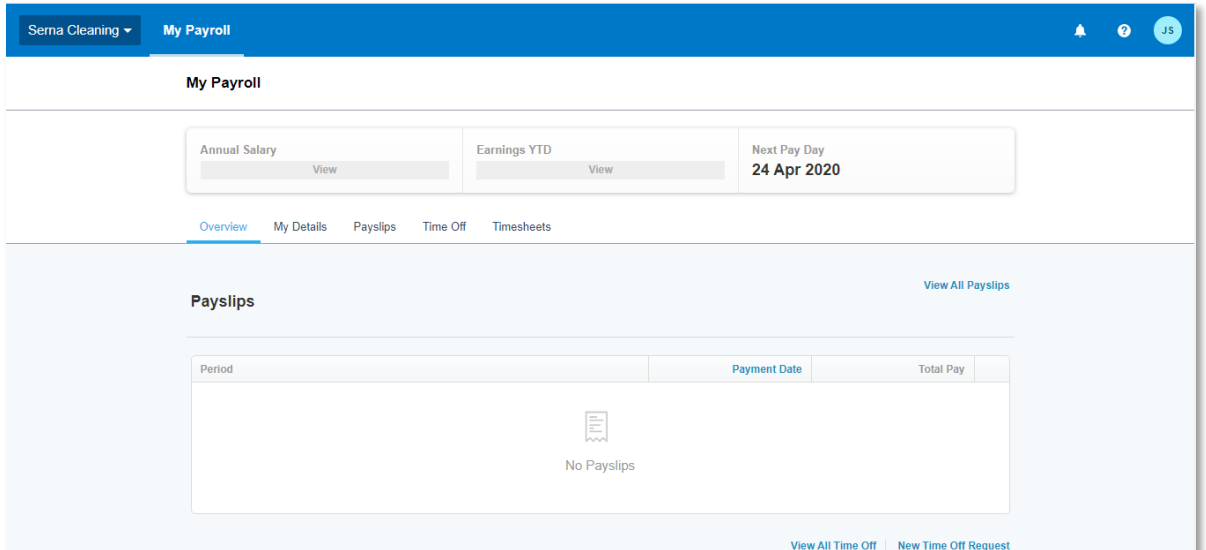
Serna Cleaning ▾ My Payroll JS

My Payroll

Annual Salary
View

Earnings YTD
View

Next Pay Day
24 Apr 2020

Overview My Details Payslips Time Off Timesheets

Payslips

View All Payslips

| Period | Payment Date | Total Pay |
|---|---|---|

No Payslips

View All Time Off | New Time Off Request